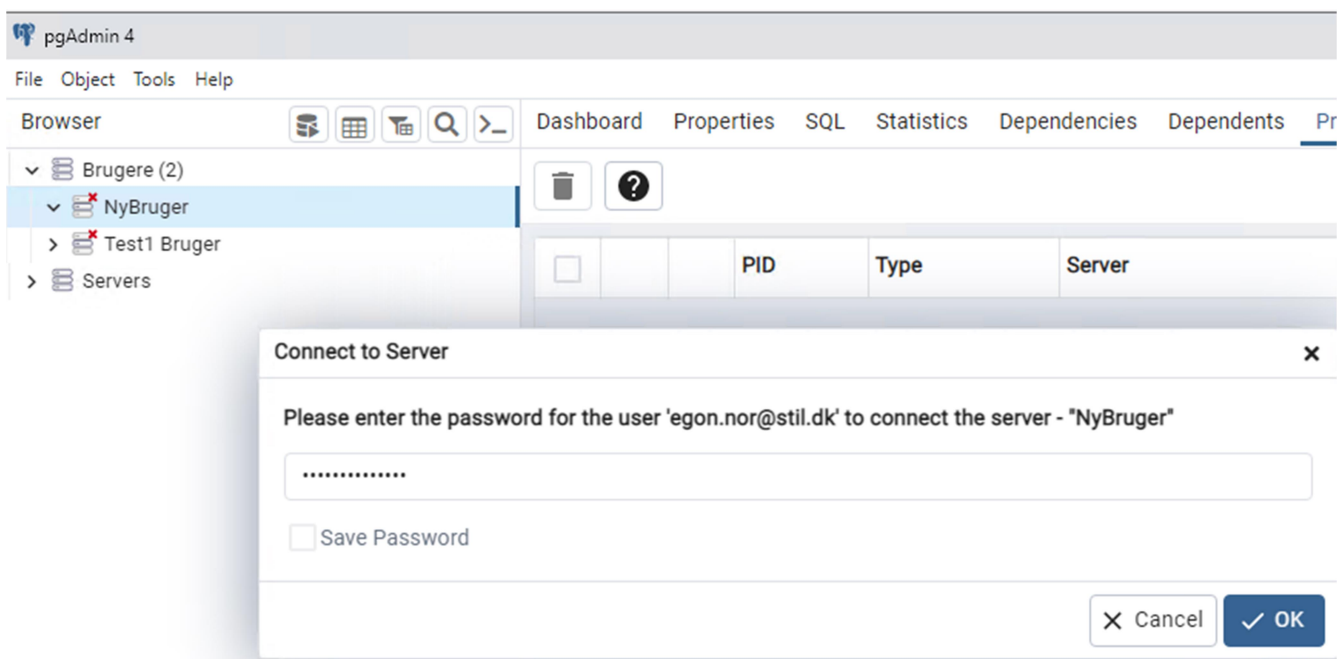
pgAdmin 4

File Object Tools Help

Browser

Brugere (2)
NyBruger
Test1 Bruger
Servers

Dashboard Properties SQL Statistics Dependencies Dependents Pr

| | | | PID | Type | Server |
|---|---|---|---|---|---|

Connect to Server

Please enter the password for the user 'egon.nor@stil.dk' to connect the server - "NyBruger"

••••••••••••••

Save Password

Cancel OK